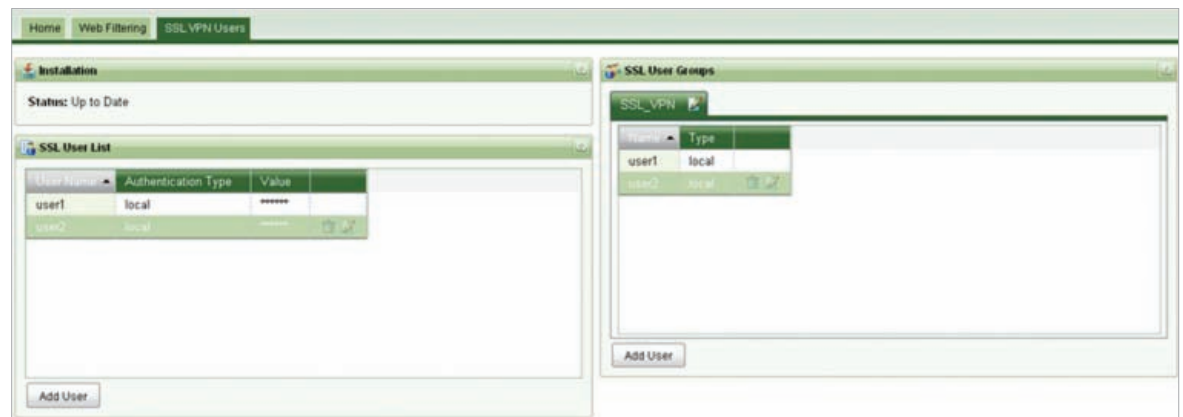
Home Web Filtering SSL VPN Users

Installation

Status: Up to Date

SSL User List

| User Name ▲ | Authentication Type | Value |
|---|---|---|
| user1 | local | ••••••• |
| user2 | local | ••••••• |

Add User

SSL User Groups

SSL_VPN

| Name ▲ | Type |
|---|---|
| user1 | local |
| user2 | local |

Add User